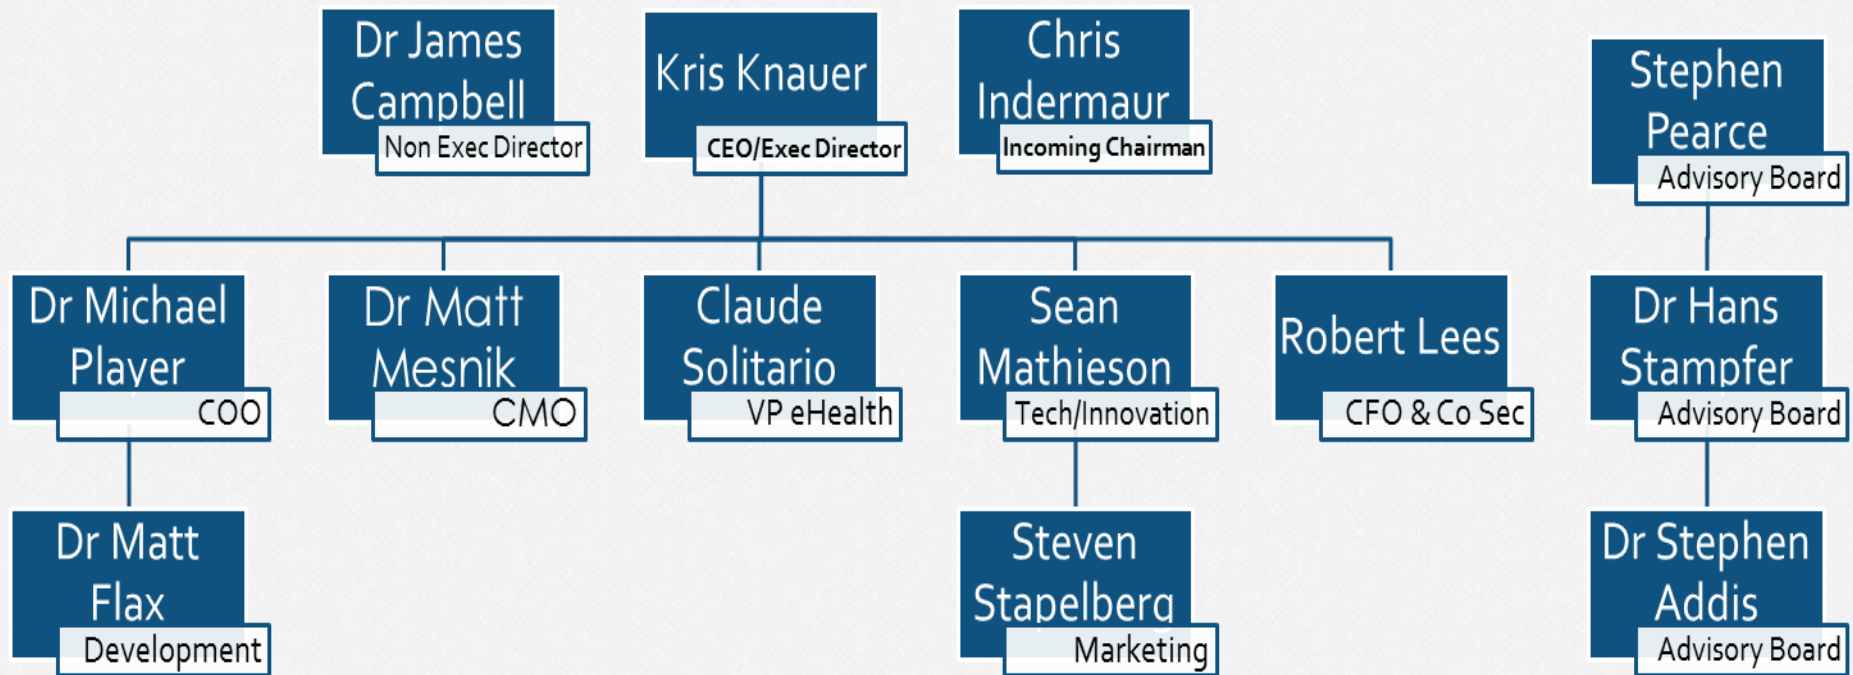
Dr James Campbell
Non Exec Director

Kris Knauer
CEO/Exec Director

Chris Indermaur
Incoming Chairman

Stephen Pearce
Advisory Board

Dr Michael Player
COO

Dr Matt Mesnik
CMO

Claude Solitario
VP eHealth

Sean Mathieson
Tech/Innovation

Robert Lees
CFO & Co Sec

Dr Hans Stampfer
Advisory Board

Dr Matt Flax
Development

Steven Stapelberg
Marketing

Dr Stephen Addis
Advisory Board